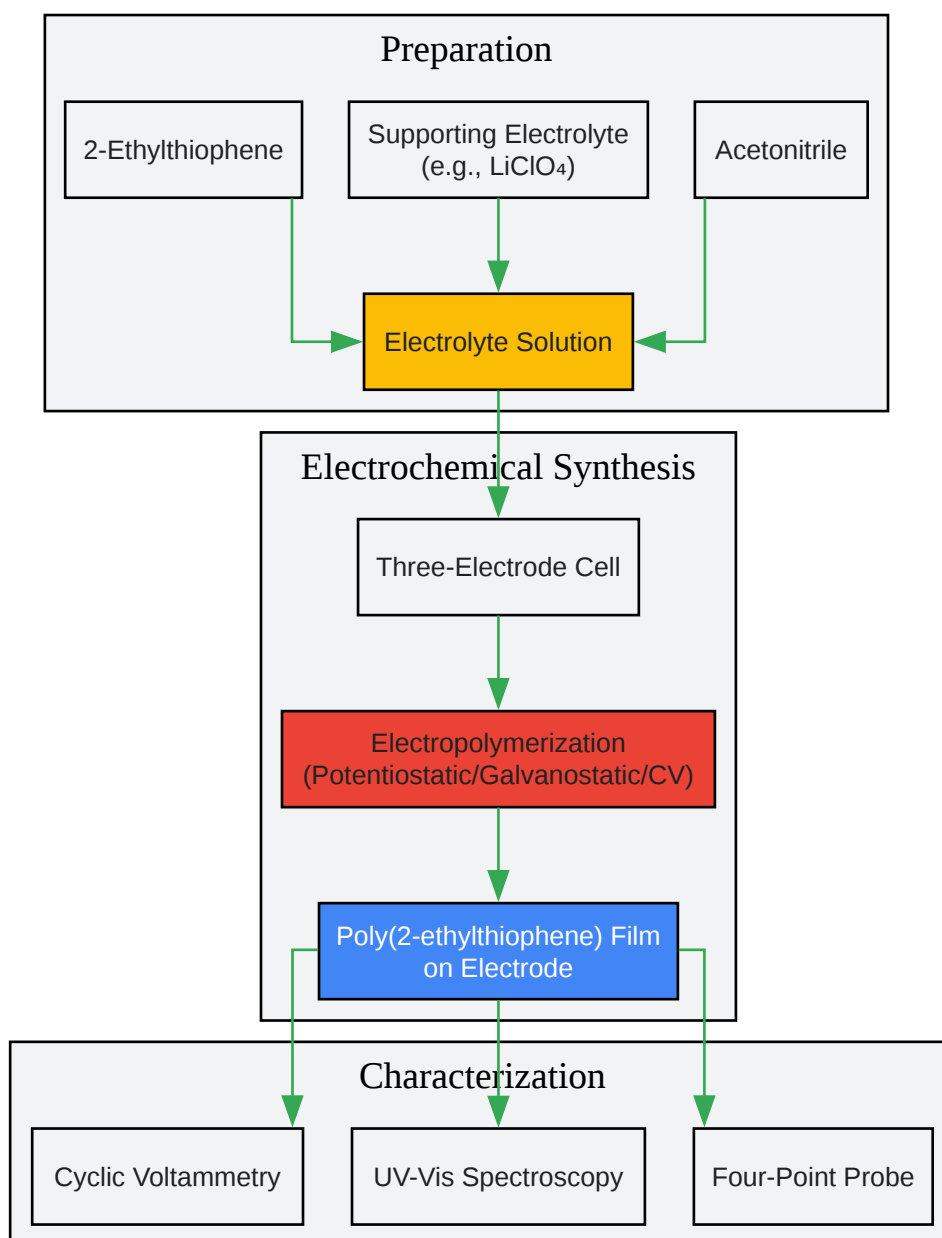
Preparation

2-Ethylthiophene

Supporting Electrolyte (e.g., $LiClO_4$)

Acetonitrile

Electrolyte Solution

Electrochemical Synthesis

Three-Electrode Cell

Electropolymerization (Potentiostatic/Galvanostatic/CV)

Poly(2-ethylthiophene) Film on Electrode

Characterization

Cyclic Voltammetry

UV-Vis Spectroscopy

Four-Point Probe